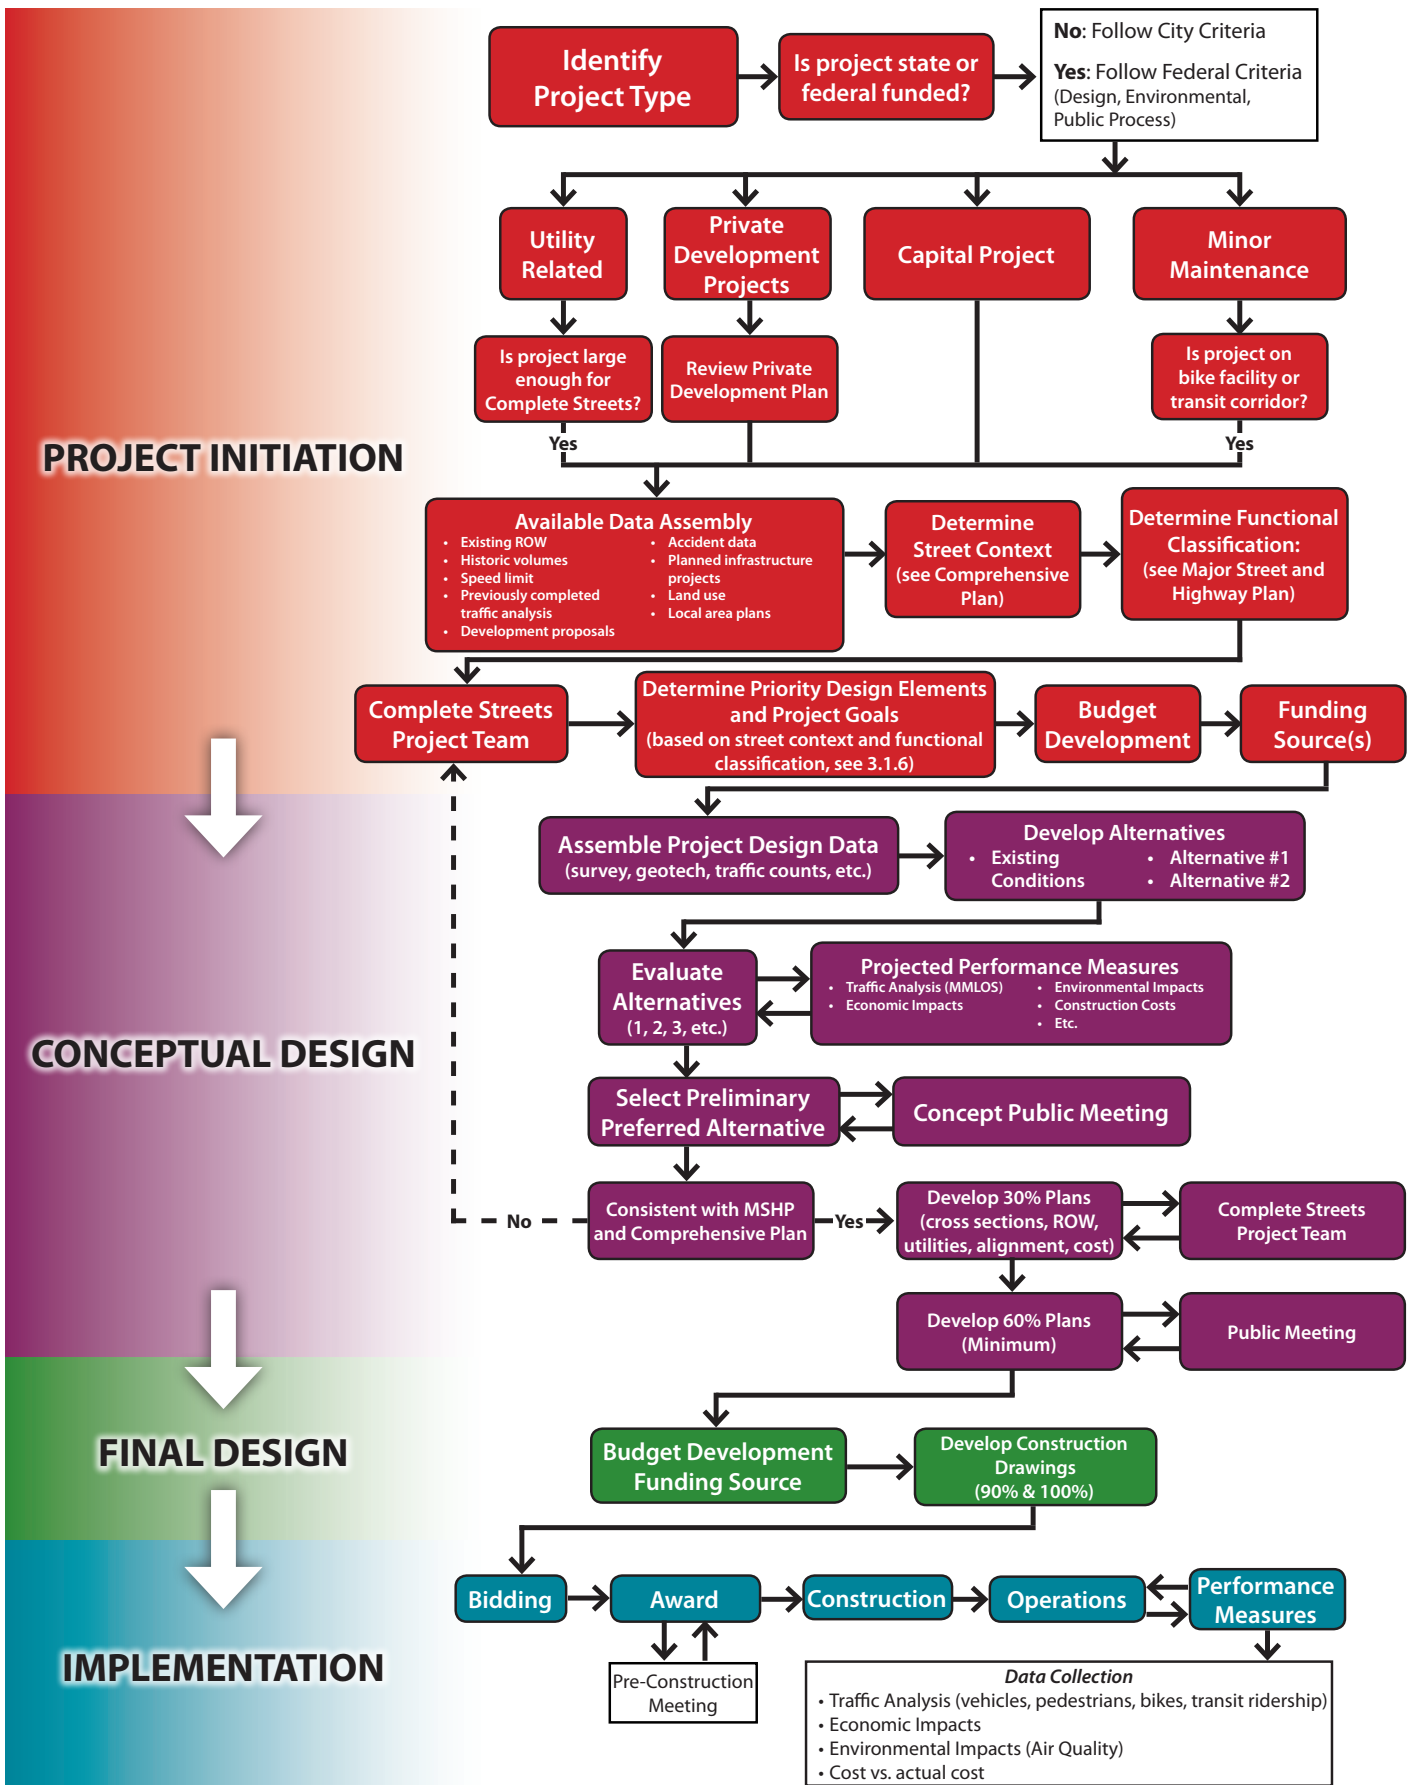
Identify Project Type

Is project state or federal funded?

No: Follow City Criteria

Yes: Follow Federal Criteria (Design, Environmental, Public Process)

Utility Related

Private Development Projects

Capital Project

Minor Maintenance

Is project large enough for Complete Streets?

Review Private Development Plan

Is project on bike facility or transit corridor?

Yes

Yes

PROJECT INITIATION

Available Data Assembly
• Existing ROW
• Historic volumes
• Speed limit
• Previously completed traffic analysis
• Development proposals
• Accident data
• Planned infrastructure projects
• Land use
• Local area plans

Determine Street Context (see Comprehensive Plan)

Determine Functional Classification: (see Major Street and Highway Plan)

Complete Streets Project Team

Determine Priority Design Elements and Project Goals (based on street context and functional classification, see 3.1.6)

Budget Development

Funding Source(s)

Assemble Project Design Data (survey, geotech, traffic counts, etc.)

Develop Alternatives
• Existing Conditions
• Alternative #1
• Alternative #2

Evaluate Alternatives (1, 2, 3, etc.)

Projected Performance Measures
• Traffic Analysis (MMLOS)
• Economic Impacts
• Environmental Impacts
• Construction Costs
• Etc.

CONCEPTUAL DESIGN

Select Preliminary Preferred Alternative

Concept Public Meeting

No

Consistent with MSHP and Comprehensive Plan

Yes

Develop 30% Plans (cross sections, ROW, utilities, alignment, cost)

Complete Streets Project Team

Develop 60% Plans (Minimum)

Public Meeting

FINAL DESIGN

Budget Development Funding Source

Develop Construction Drawings (90% & 100%)

Bidding

Award

Construction

Operations

Performance Measures

IMPLEMENTATION

Pre-Construction Meeting

Data Collection
• Traffic Analysis (vehicles, pedestrians, bikes, transit ridership)
• Economic Impacts
• Environmental Impacts (Air Quality)
• Cost vs. actual cost